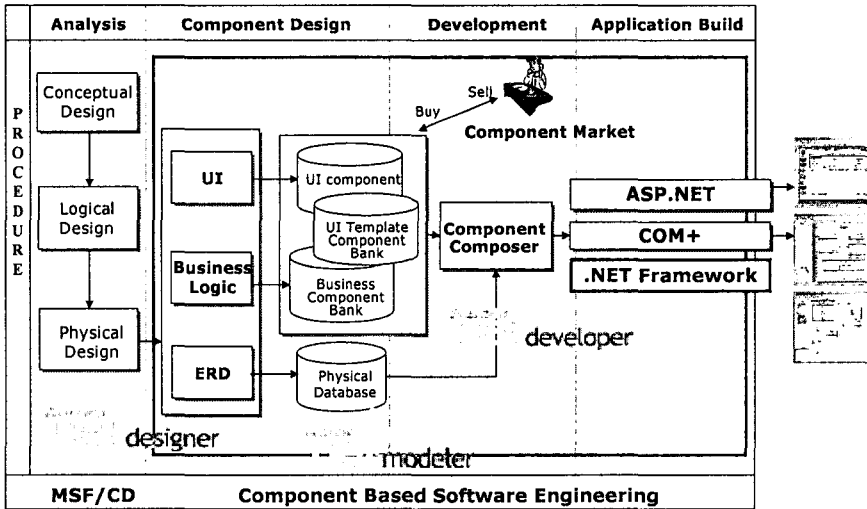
Analysis | Component Design | Development | Application Build

PROCEDURE

Conceptual Design

Logical Design

Physical Design

Sell

Buy

Component Market

UI

UI component

UI Template Component Bank

Business Logic

Business Component Bank

ERD

Physical Database

Component Composer

ASP.NET

COM+

.NET Framework

developer

designer

modeler

MSF/CD | Component Based Software Engineering